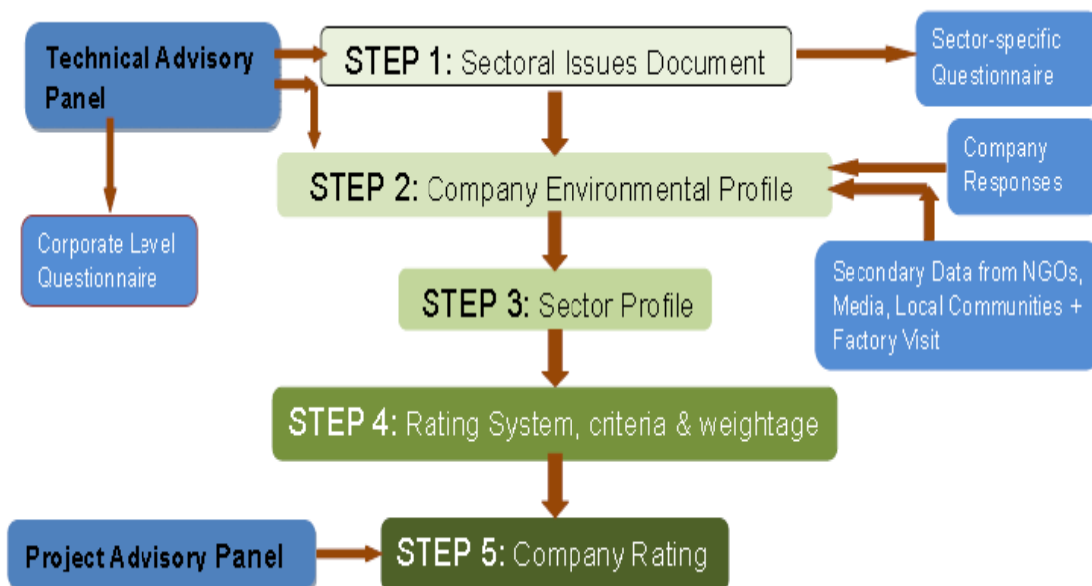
Technical Advisory Panel

STEP 1: Sectoral Issues Document

Sector-specific Questionnaire

STEP 2: Company Environmental Profile

Company Responses

Corporate Level Questionnaire

STEP 3: Sector Profile

Secondary Data from NGOs, Media, Local Communities + Factory Visit

STEP 4: Rating System, criteria & weightage

Project Advisory Panel

STEP 5: Company Rating